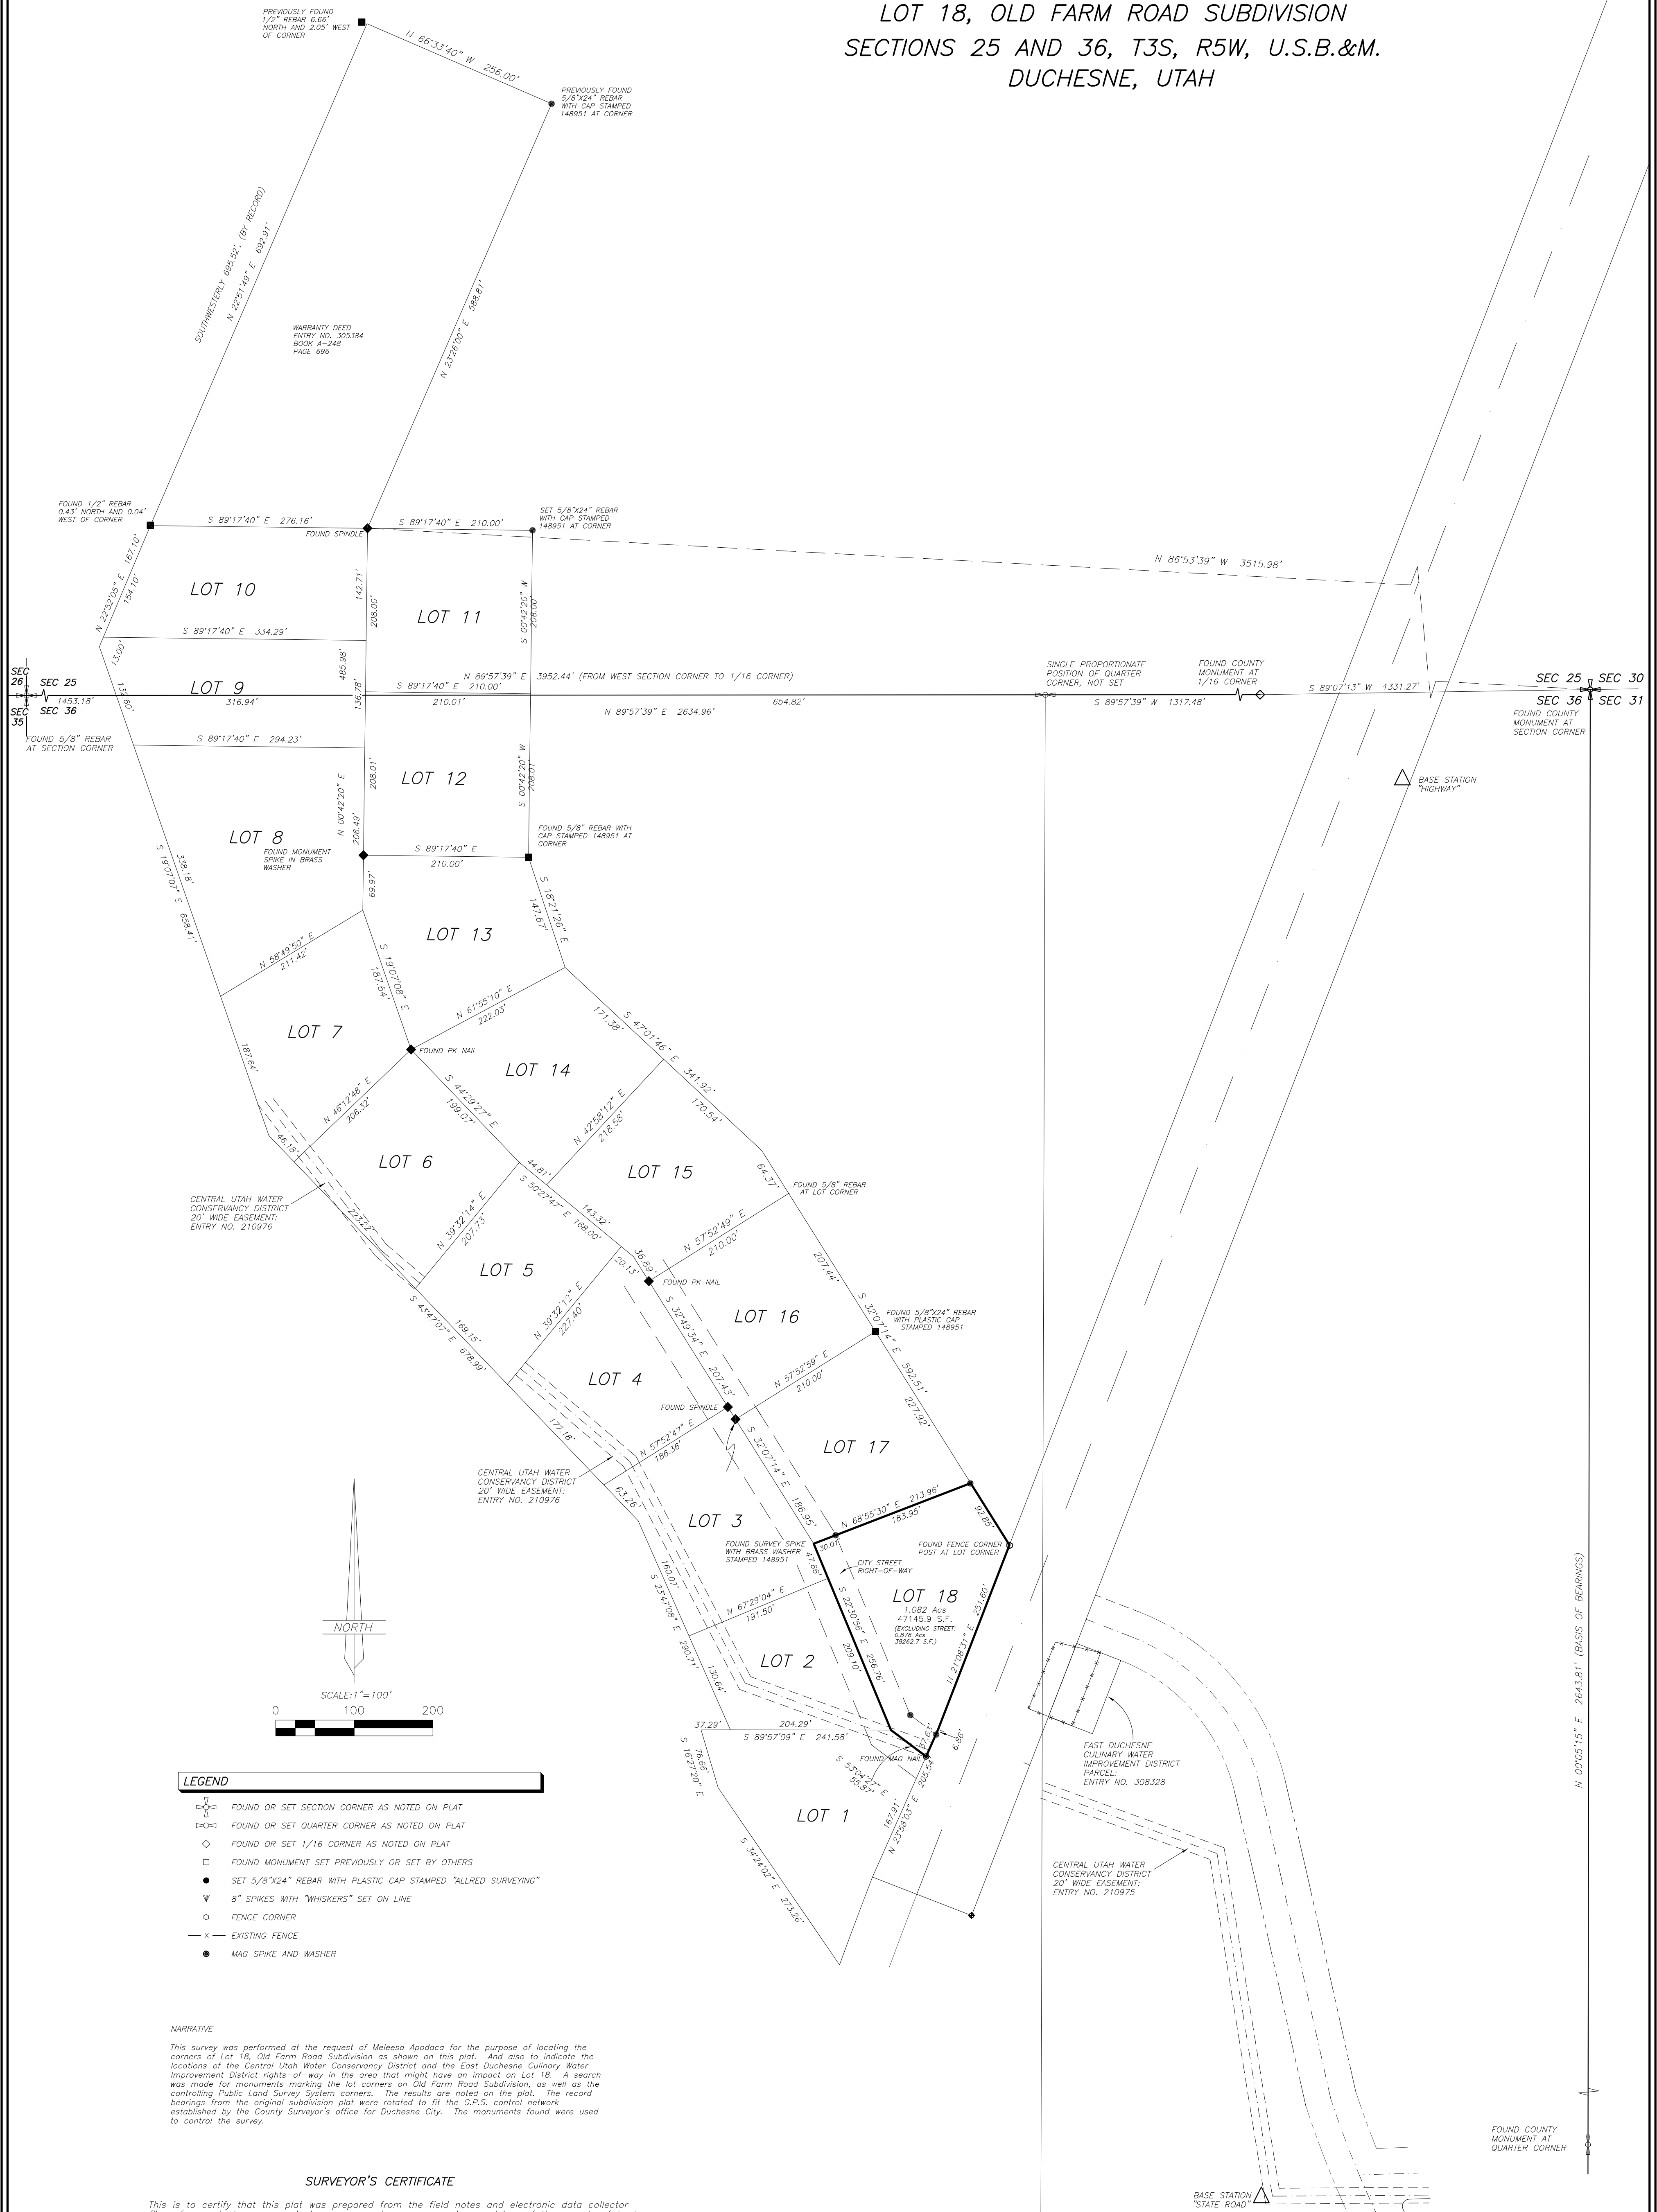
LOT 18, OLD FARM ROAD SUBDIVISION
SECTIONS 25 AND 36, T3S, R5W, U.S.B.&M.
DUCHESNE, UTAH

PREVIOUSLY FOUND 1/2" REBAR 6.66' NORTH AND 2.05' WEST OF CORNER

N 66°33'40" W 256.00'

PREVIOUSLY FOUND 5/8"X24" REBAR WITH CAP STAMPED 148951 AT CORNER

SOUTHWESTERLY 695.52', (BY RECORD)
N 22°51'49" E 692.91'

WARRANTY DEED ENTRY NO. 305384 BOOK A-248 PAGE 696

N 23°26'00" E 588.81'

FOUND 1/2" REBAR 0.43' NORTH AND 0.04' WEST OF CORNER

S 89°17'40" E 276.16'
FOUND SPINDLE
S 89°17'40" E 210.00'
SET 5/8"X24" REBAR WITH CAP STAMPED 148951 AT CORNER

N 86°53'39" W 3515.98'

N 22°52'05" E 167.10'
154.10'
LOT 10
142.71'
208.00'
LOT 11
S 00°42'20" W 208.00'
S 89°17'40" E 334.29'
13.00'
485.98'

SEC 26
SEC 25
SEC 35
SEC 36
1453.18'
LOT 9
316.94'
136.78'
S 89°17'40" E 210.00'
210.01'
N 89°57'39" E 3952.44' (FROM WEST SECTION CORNER TO 1/16 CORNER)
N 89°57'39" E 2634.96'
654.82'
SINGLE PROPORTIONATE POSITION OF QUARTER CORNER, NOT SET
FOUND COUNTY MONUMENT AT 1/16 CORNER
S 89°57'39" W 1317.48'
S 89°07'13" W 1331.27'
SEC 25
SEC 30
SEC 36
SEC 31
FOUND COUNTY MONUMENT AT SECTION CORNER

132.60'
FOUND 5/8" REBAR AT SECTION CORNER
S 89°17'40" E 294.23'
N 00°42'20" E 206.49'
208.01'
LOT 12
S 00°42'20" W 208.01'
BASE STATION "HIGHWAY"

LOT 8
S 19°07'07" E 658.41'
338.18'
FOUND MONUMENT SPIKE IN BRASS WASHER
S 89°17'40" E
210.00'
FOUND 5/8" REBAR WITH CAP STAMPED 148951 AT CORNER
69.97'
S 18°21'26" E
147.67'
LOT 13
N 58°49'50" E 211.42'
S 19°07'08" E
187.64'
LOT 7
N 61°55'10" E 222.03'
FOUND PK NAIL
171.38'
S 47°01'46" E 341.92'
LOT 14
187.64'
N 46°12'48" E 206.32'
S 44°29'27" E 199.07'
170.54'
N 42°58'12" E 218.58'
46.18'
LOT 6
LOT 15
44.81'
64.37'
FOUND 5/8" REBAR AT LOT CORNER
CENTRAL UTAH WATER CONSERVANCY DISTRICT 20' WIDE EASEMENT: ENTRY NO. 210976
223.22'
N 39°32'14" E 207.73'
S 50°27'47" E 168.00'
143.32'
N 57°52'49" E 210.00'
207.44'
LOT 5
36.89'
20.13'
FOUND PK NAIL
S 43°47'07" E 678.99'
169.15'
N 39°32'12" E 227.40'
S 32°49'34" E 207.43'
LOT 16
S 32°07'14" E 592.51'
FOUND 5/8"X24" REBAR WITH PLASTIC CAP STAMPED 148951
LOT 4
N 57°52'59" E 210.00'
227.92'
FOUND SPINDLE
177.18'
N 57°52'47" E 186.36'
S 32°07'14" E 186.95'
LOT 17
CENTRAL UTAH WATER CONSERVANCY DISTRICT 20' WIDE EASEMENT: ENTRY NO. 210976
63.26'
LOT 3
N 68°55'30" E 213.96'
183.95'
92.85'
30.01'
FOUND SURVEY SPIKE WITH BRASS WASHER STAMPED 148951
47.66'
CITY STREET RIGHT-OF-WAY
FOUND FENCE CORNER POST AT LOT CORNER
160.07'
S 23°47'08" E 290.71'
N 67°29'04" E 191.50'
S 22°30'56" E 209.10' 256.76'
LOT 18
1.082 Acs
47145.9 S.F.
(EXCLUDING STREET: 0.878 Acs 38262.7 S.F.)
N 21°08'31" E 251.60'
LOT 2
NORTH
SCALE:1"=100'
0 100 200
130.64'
37.29'
204.29'
S 89°57'09" E 241.58'
17.63'
6.86'
FOUND MAG NAIL
S 53°04'27" E 55.87'
76.66'
S 16°27'20" E
167.91'
N 23°58'03" E 205.54'
LOT 1
S 34°24'02" E 273.26'
EAST DUCHESNE CULINARY WATER IMPROVEMENT DISTRICT PARCEL: ENTRY NO. 308328
CENTRAL UTAH WATER CONSERVANCY DISTRICT 20' WIDE EASEMENT: ENTRY NO. 210975
N 00°05'15" E 2643.81' (BASIS OF BEARINGS)
FOUND COUNTY MONUMENT AT QUARTER CORNER
BASE STATION "STATE ROAD"

LEGEND
FOUND OR SET SECTION CORNER AS NOTED ON PLAT
FOUND OR SET QUARTER CORNER AS NOTED ON PLAT
FOUND OR SET 1/16 CORNER AS NOTED ON PLAT
FOUND MONUMENT SET PREVIOUSLY OR SET BY OTHERS
SET 5/8"X24" REBAR WITH PLASTIC CAP STAMPED "ALLRED SURVEYING"
8" SPIKES WITH "WHISKERS" SET ON LINE
FENCE CORNER
—x— EXISTING FENCE
MAG SPIKE AND WASHER

NARRATIVE

This survey was performed at the request of Meleesa Apodaca for the purpose of locating the corners of Lot 18, Old Farm Road Subdivision as shown on this plat. And also to indicate the locations of the Central Utah Water Conservancy District and the East Duchesne Culinary Water Improvement District rights-of-way in the area that might have an impact on Lot 18. A search was made for monuments marking the lot corners on Old Farm Road Subdivision, as well as the controlling Public Land Survey System corners. The results are noted on the plat. The record bearings from the original subdivision plat were rotated to fit the G.P.S. control network established by the County Surveyor's office for Duchesne City. The monuments found were used to control the survey.

SURVEYOR'S CERTIFICATE

This is to certify that this plat was prepared from the field notes and electronic data collector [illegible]